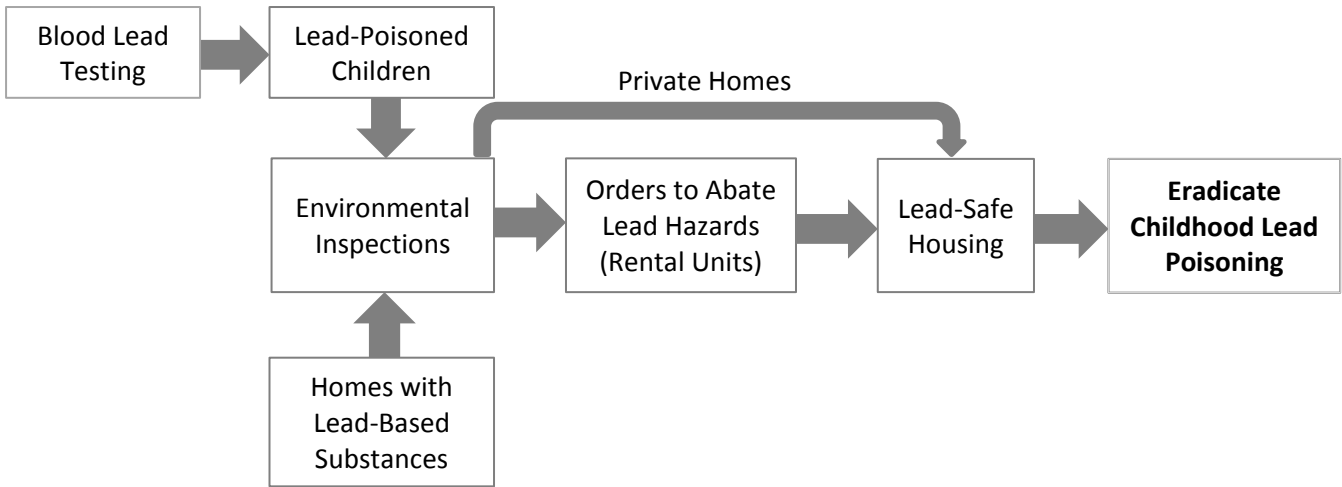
Blood Lead Testing

Lead-Poisoned Children

Private Homes

Environmental Inspections

Orders to Abate Lead Hazards (Rental Units)

Lead-Safe Housing

**Eradicate Childhood Lead Poisoning**

Homes with Lead-Based Substances